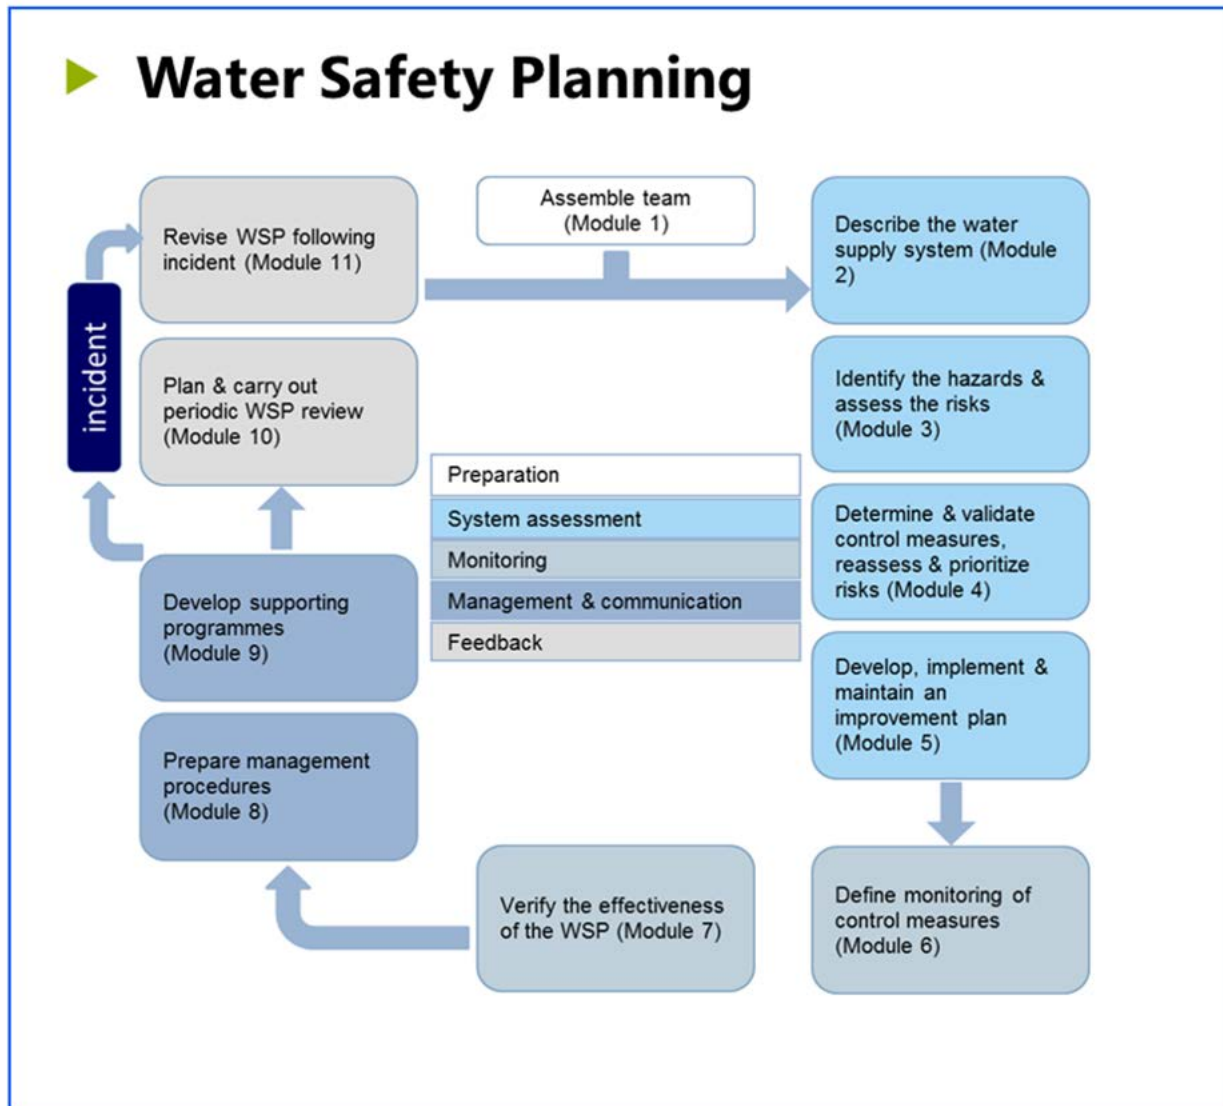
Water Safety Planning

Assemble team (Module 1)

Revise WSP following incident (Module 11)

Describe the water supply system (Module 2)

incident

Plan & carry out periodic WSP review (Module 10)

Identify the hazards & assess the risks (Module 3)

Preparation

System assessment

Monitoring

Management & communication

Feedback

Determine & validate control measures, reassess & prioritize risks (Module 4)

Develop supporting programmes (Module 9)

Develop, implement & maintain an improvement plan (Module 5)

Prepare management procedures (Module 8)

Verify the effectiveness of the WSP (Module 7)

Define monitoring of control measures (Module 6)